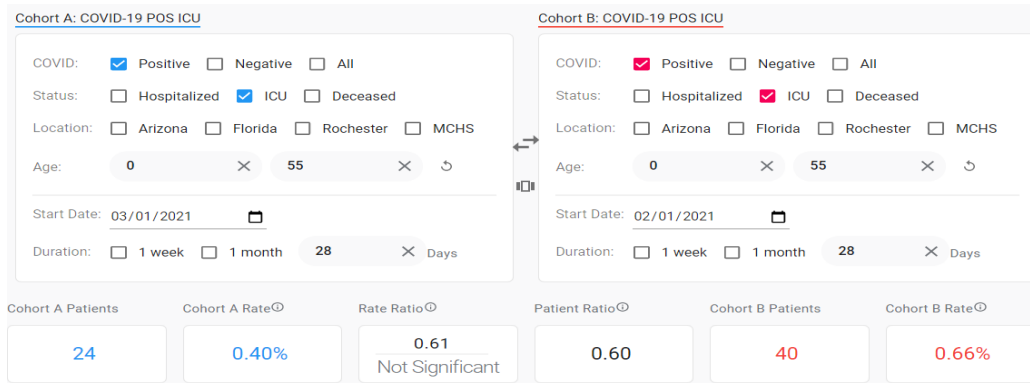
Cohort A: COVID-19 POS ICU

COVID: Positive Negative All

Status: Hospitalized ICU Deceased

Location: Arizona Florida Rochester MCHS

Age: 0 × 55 ×

Start Date: 03/01/2021

Duration: 1 week 1 month 28 × Days

Cohort B: COVID-19 POS ICU

COVID: Positive Negative All

Status: Hospitalized ICU Deceased

Location: Arizona Florida Rochester MCHS

Age: 0 × 55 ×

Start Date: 02/01/2021

Duration: 1 week 1 month 28 × Days

| Cohort A Patients | Cohort A Rate | Rate Ratio | Patient Ratio | Cohort B Patients | Cohort B Rate |
|---|---|---|---|---|---|
| 24 | 0.40% | 0.61 Not Significant | 0.60 | 40 | 0.66% |